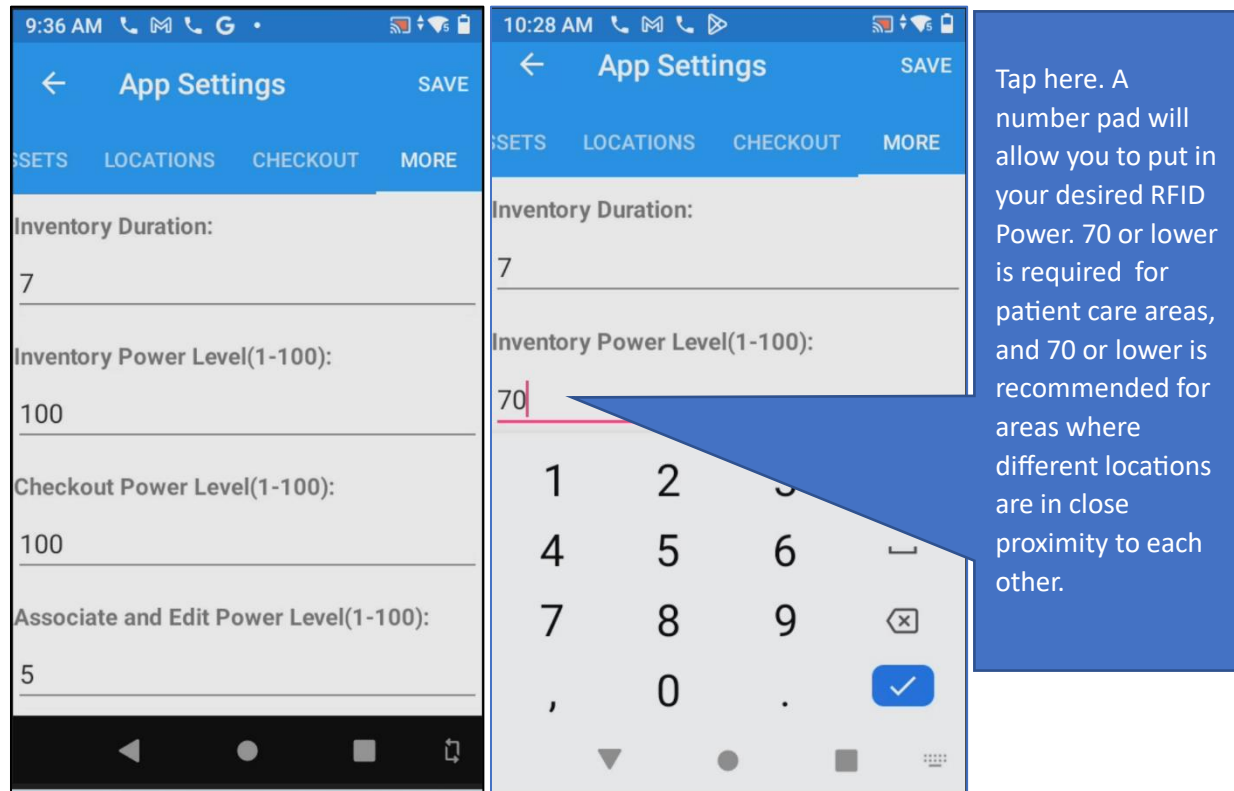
9:36 AM

App Settings SAVE

SSETS LOCATIONS CHECKOUT MORE

Inventory Duration:

7

Inventory Power Level(1-100):

100

Checkout Power Level(1-100):

100

Associate and Edit Power Level(1-100):

5

10:28 AM

App Settings SAVE

SSETS LOCATIONS CHECKOUT MORE

Inventory Duration:

7

Inventory Power Level(1-100):

70

1 2 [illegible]

4 5 6

7 8 9

, 0 .

Tap here. A number pad will allow you to put in your desired RFID Power. 70 or lower is required for patient care areas, and 70 or lower is recommended for areas where different locations are in close proximity to each other.